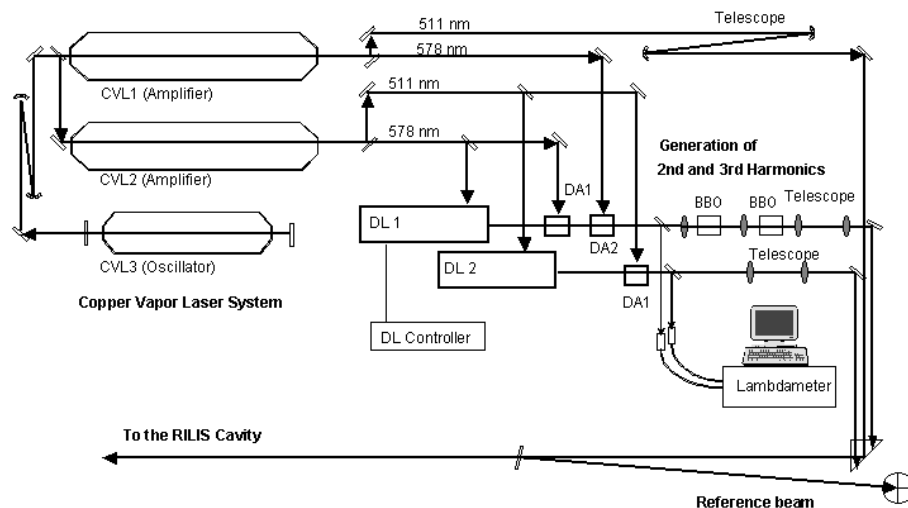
511 nm
Telescope
578 nm
CVL1 (Amplifier)
511 nm
CVL2 (Amplifier)
578 nm
Generation of
2nd and 3rd Harmonics
DL 1
DA1
DA2
BBO
BBO
Telescope
CVL3 (Oscillator)
DL 2
DA1
Telescope
Copper Vapor Laser System
DL Controller
Lambdameter
To the RILIS Cavity
Reference beam